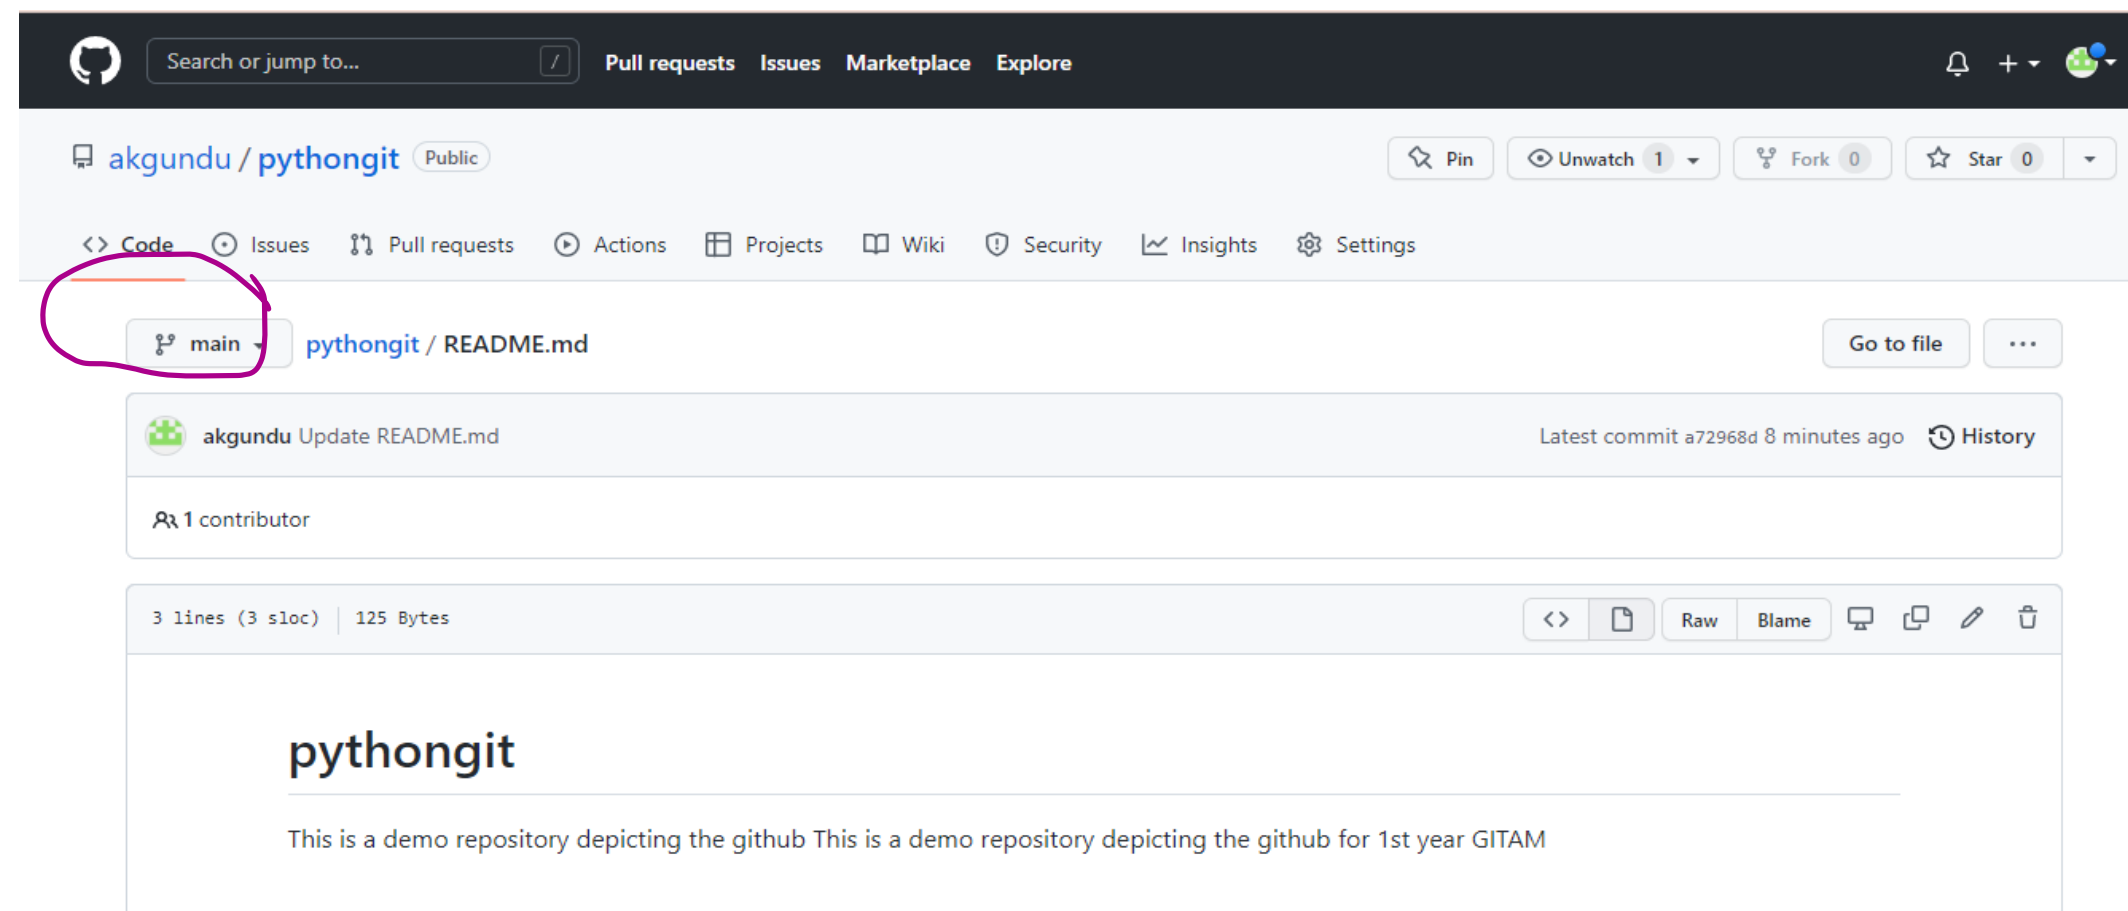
Search or jump to... / Pull requests Issues Marketplace Explore

akgundu / pythongit Public

Pin Unwatch 1 Fork 0 Star 0

Code Issues Pull requests Actions Projects Wiki Security Insights Settings

main pythongit / README.md

Go to file ···

akgundu Update README.md Latest commit a72968d 8 minutes ago History

1 contributor

3 lines (3 sloc) 125 Bytes

Raw Blame

pythongit

This is a demo repository depicting the github This is a demo repository depicting the github for 1st year GITAM